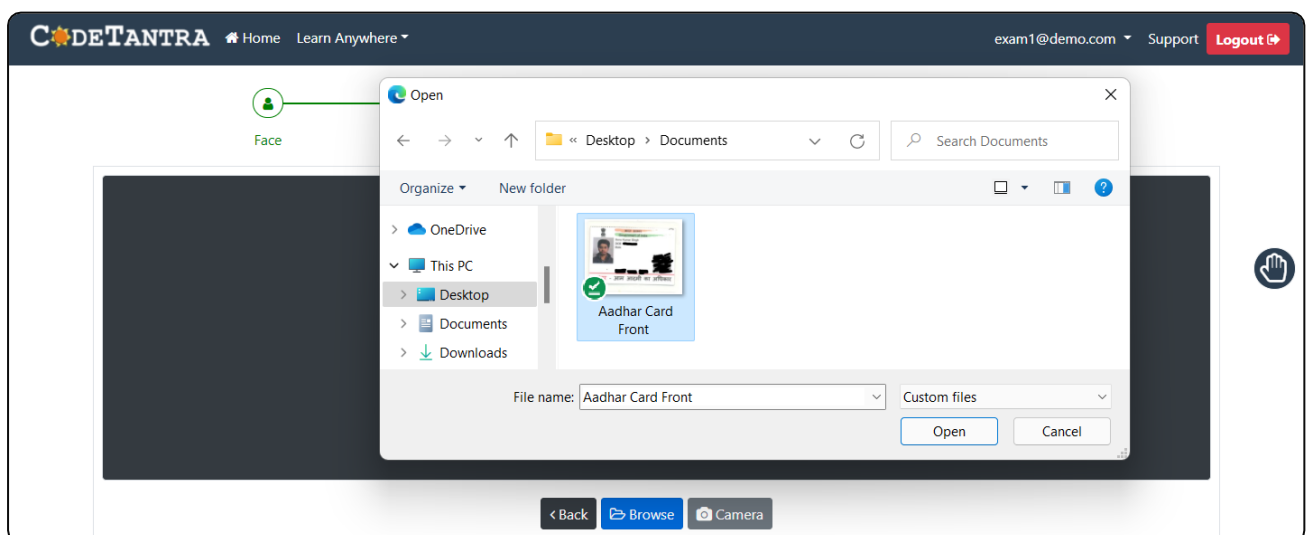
CODETANTRA Home Learn Anywhere exam1@demo.com Support Logout

Face

Open

« Desktop > Documents

Search Documents

Organize New folder

OneDrive

This PC

Desktop

Documents

Downloads

Aadhar Card Front

File name: Aadhar Card Front

Custom files

Open Cancel

Back Browse Camera